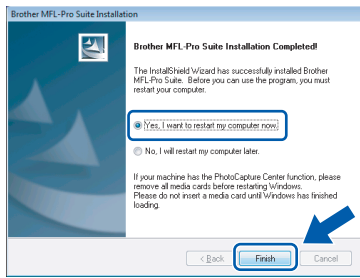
Brother MFL-Pro Suite Installation

Brother MFL-Pro Suite Installation Completed!

The InstallShield Wizard has successfully installed Brother MFL-Pro Suite. Before you can use the program, you must restart your computer.

Yes, I want to restart my computer now.

No, I will restart my computer later.

If your machine has the PhotoCapture Center function, please remove all media cards before restarting Windows. Please do not insert a media card until Windows has finished loading.

< Back

Finish

Cancel